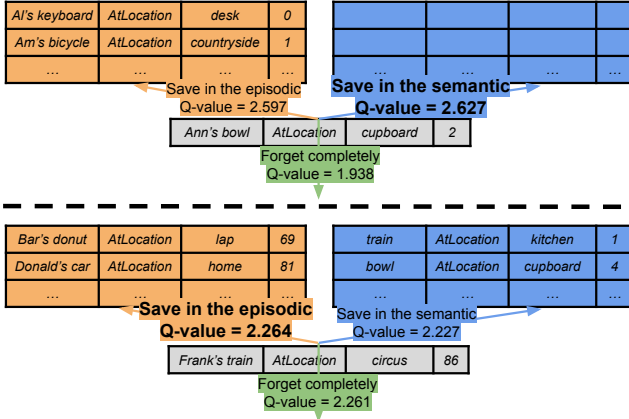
| Al's keyboard | AtLocation | desk | 0 |
|---|---|---|---|
| Am's bicycle | AtLocation | countryside | 1 |
| ... | ... | ... | ... |

|  |  |  |  |
|---|---|---|---|
|  |  |  |  |
| ... | ... | ... | ... |

Save in the episodic
Q-value = 2.597

Save in the semantic
Q-value = 2.627

| Ann's bowl | AtLocation | cupboard | 2 |
|---|---|---|---|

Forget completely
Q-value = 1.938

| Bar's donut | AtLocation | lap | 69 |
|---|---|---|---|
| Donald's car | AtLocation | home | 81 |
| ... | ... | ... | ... |

| train | AtLocation | kitchen | 1 |
|---|---|---|---|
| bowl | AtLocation | cupboard | 4 |
| ... | ... | ... | ... |

Save in the episodic
Q-value = 2.264

Save in the semantic
Q-value = 2.227

| Frank's train | AtLocation | circus | 86 |
|---|---|---|---|

Forget completely
Q-value = 2.261